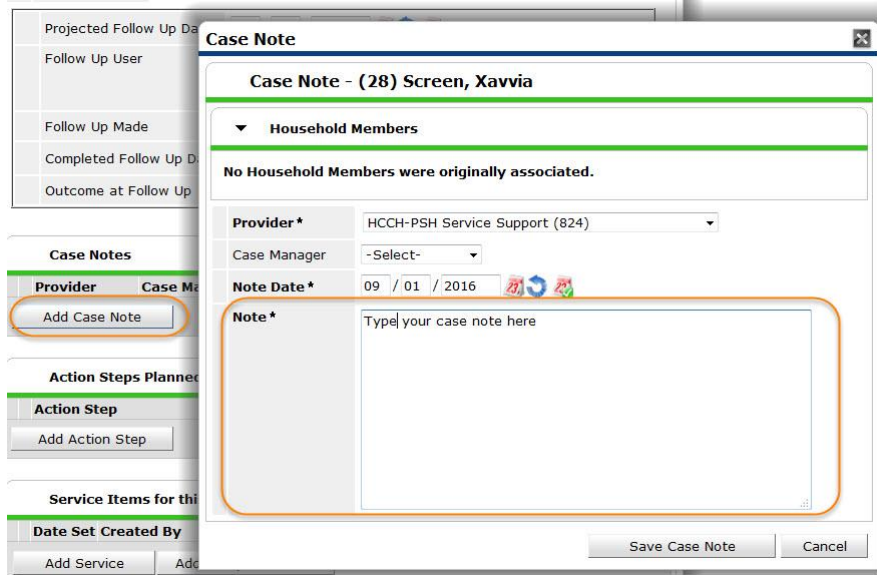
Projected Follow Up Da

Follow Up User

Follow Up Made

Completed Follow Up D

Outcome at Follow Up

Case Notes

Provider | Case Ma

Add Case Note

Action Steps Plannec

Action Step

Add Action Step

Service Items for thi

Date Set Created By

Add Service | Adc

Case Note

Case Note - (28) Screen, Xavvia

Household Members

No Household Members were originally associated.

Provider * HCCH-PSH Service Support (824)

Case Manager -Select-

Note Date * 09 / 01 / 2016

Note * Type your case note here

Save Case Note

Cancel